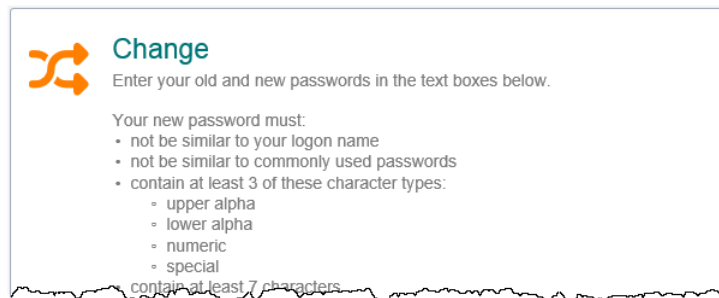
Change

Enter your old and new passwords in the text boxes below.

Your new password must:
- not be similar to your logon name
- not be similar to commonly used passwords
- contain at least 3 of these character types:
  - upper alpha
  - lower alpha
  - numeric
  - special
- contain at least 7 characters